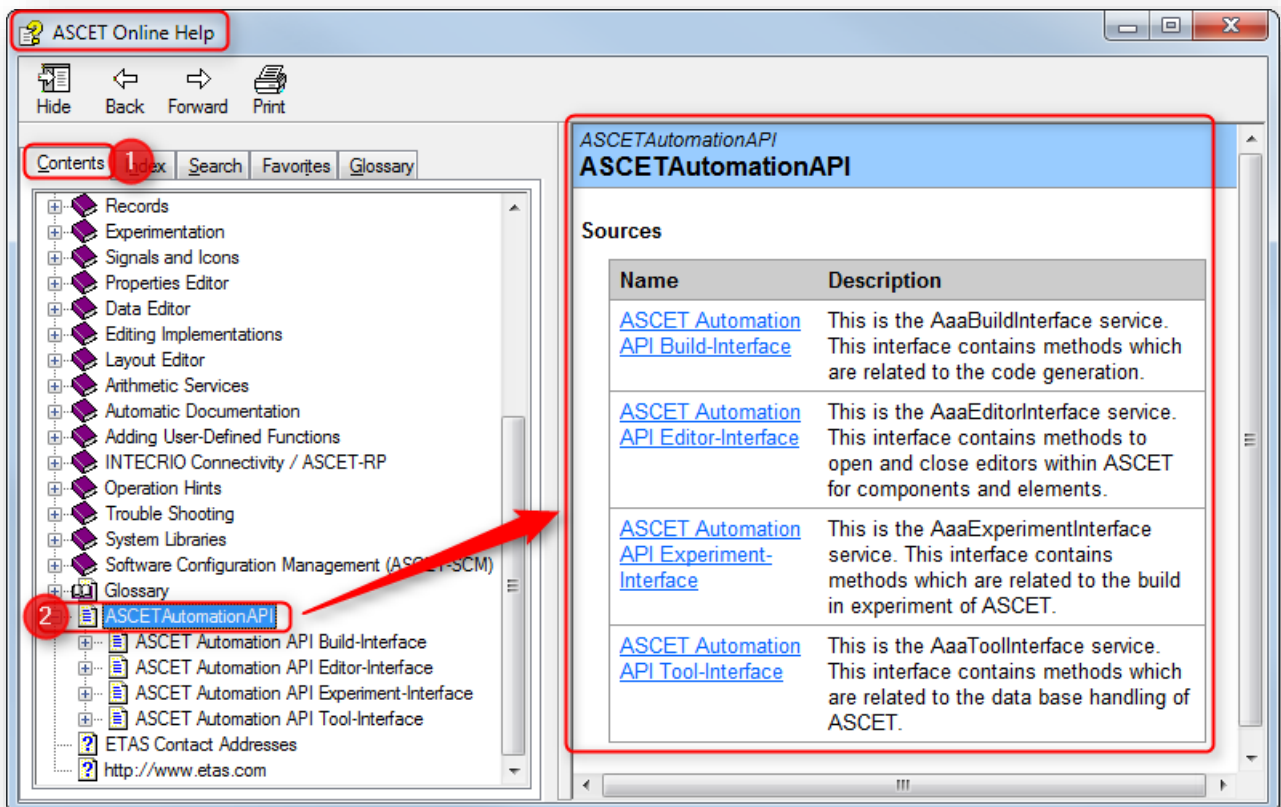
ASCET Online Help

Hide Back Forward Print

Contents 1 Index Search Favorites Glossary

Records
Experimentation
Signals and Icons
Properties Editor
Data Editor
Editing Implementations
Layout Editor
Arithmetic Services
Automatic Documentation
Adding User-Defined Functions
INTECRIO Connectivity / ASCET-RP
Operation Hints
Trouble Shooting
System Libraries
Software Configuration Management (ASCET-SCM)
Glossary
2 ASCETAutomationAPI
ASCET Automation API Build-Interface
ASCET Automation API Editor-Interface
ASCET Automation API Experiment-Interface
ASCET Automation API Tool-Interface
ETAS Contact Addresses
http://www.etas.com

ASCETAutomationAPI
ASCETAutomationAPI

Sources

| Name | Description |
|---|---|
| ASCET Automation API Build-Interface | This is the AaaBuildInterface service. This interface contains methods which are related to the code generation. |
| ASCET Automation API Editor-Interface | This is the AaaEditorInterface service. This interface contains methods to open and close editors within ASCET for components and elements. |
| ASCET Automation API Experiment-Interface | This is the AaaExperimentInterface service. This interface contains methods which are related to the build in experiment of ASCET. |
| ASCET Automation API Tool-Interface | This is the AaaToolInterface service. This interface contains methods which are related to the data base handling of ASCET. |